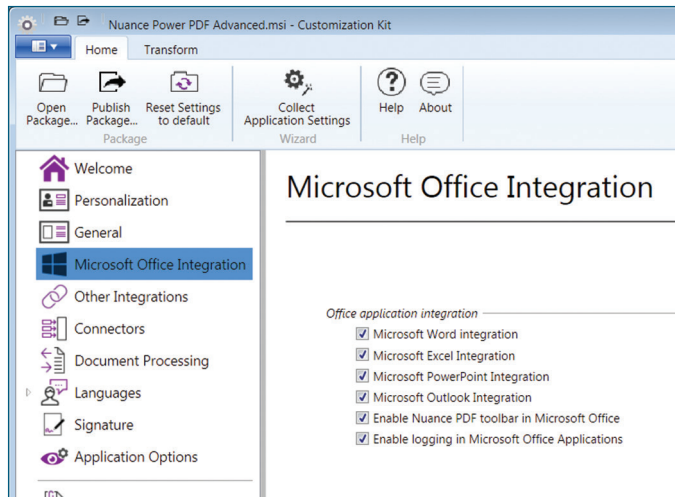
Nuance Power PDF Advanced.msi - Customization Kit

Home
Transform

Open Package...
Publish Package...
Reset Settings to default
Package

Collect Application Settings
Wizard

Help
About
Help

Welcome
Personalization
General
Microsoft Office Integration
Other Integrations
Connectors
Document Processing
Languages
Signature
Application Options

Microsoft Office Integration

Office application integration
Microsoft Word integration
Microsoft Excel Integration
Microsoft PowerPoint Integration
Microsoft Outlook Integration
Enable Nuance PDF toolbar in Microsoft Office
Enable logging in Microsoft Office Applications